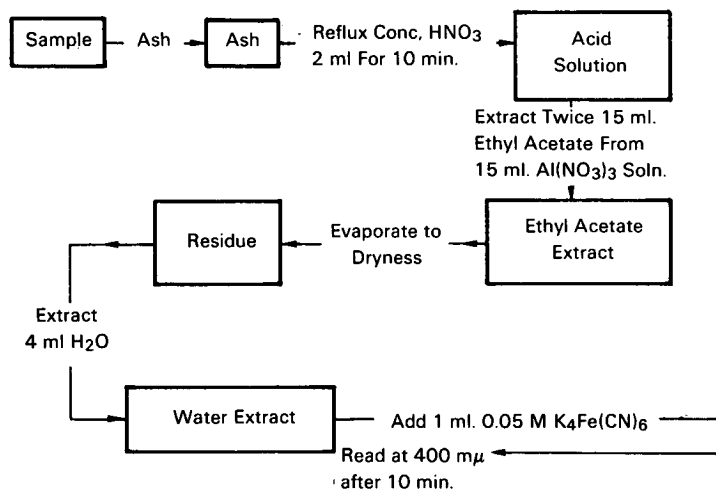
Sample

Ash

Ash

Reflux Conc, $HNO_3$ 2 ml For 10 min.

Acid Solution

Extract Twice 15 ml. Ethyl Acetate From 15 ml. $Al(NO_3)_3$ Soln.

Ethyl Acetate Extract

Evaporate to Dryness

Residue

Extract 4 ml $H_2O$

Water Extract

Add 1 ml. 0.05 M $K_4Fe(CN)_6$

Read at 400 m$\mu$ after 10 min.